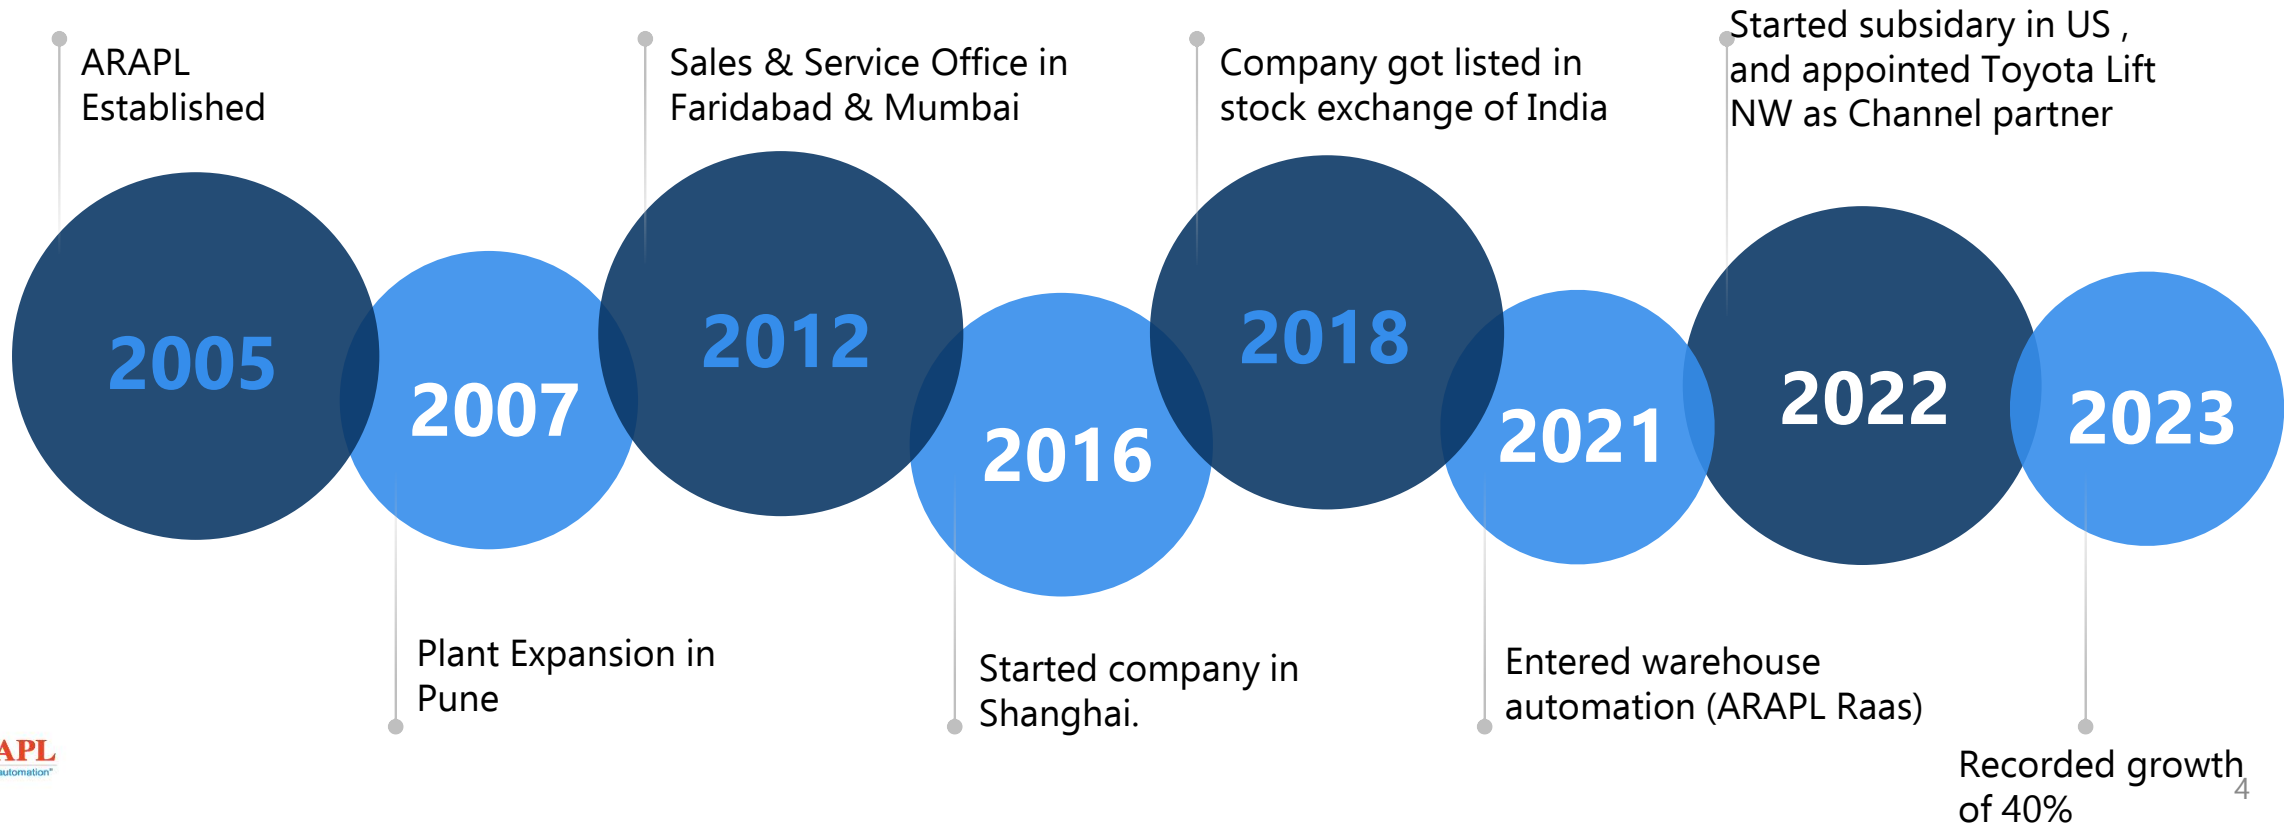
ARAPL Established

Sales & Service Office in Faridabad & Mumbai

Company got listed in stock exchange of India

Started subsidary in US , and appointed Toyota Lift NW as Channel partner

2005

2007

2012

2016

2018

2021

2022

2023

Plant Expansion in Pune

Started company in Shanghai.

Entered warehouse automation (ARAPL Raas)

Recorded growth of 40%

APL
automation

4